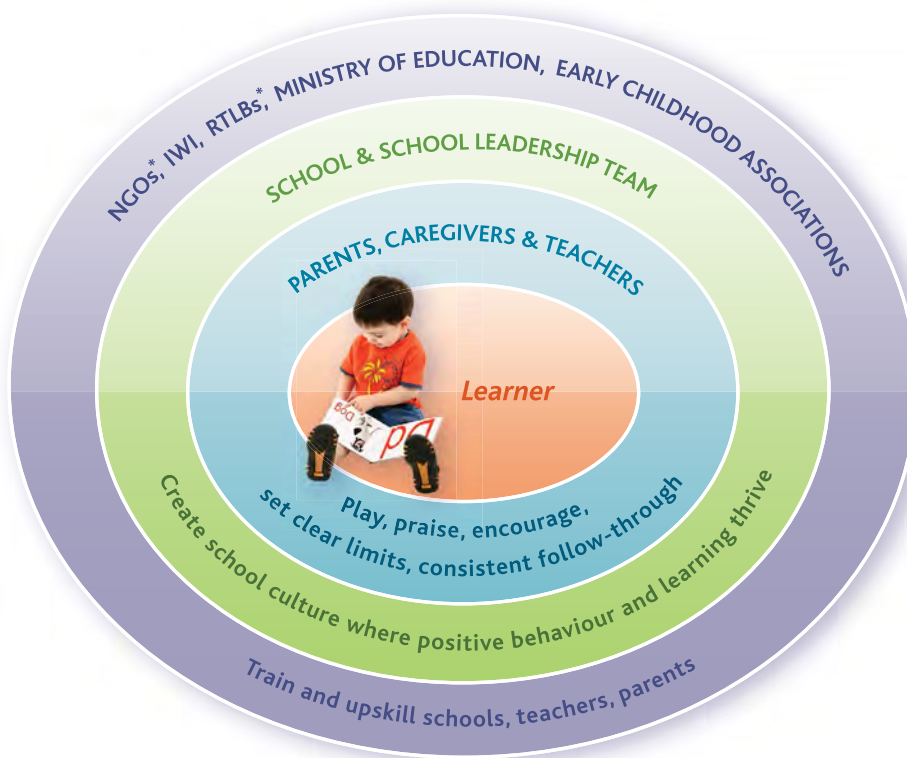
NGOs*, IWI, RTLBs*, MINISTRY OF EDUCATION, EARLY CHILDHOOD ASSOCIATIONS

SCHOOL & SCHOOL LEADERSHIP TEAM

PARENTS, CAREGIVERS & TEACHERS

Learner

Play, praise, encourage, set clear limits, consistent follow-through

Create school culture where positive behaviour and learning thrive

Train and upskill schools, teachers, parents